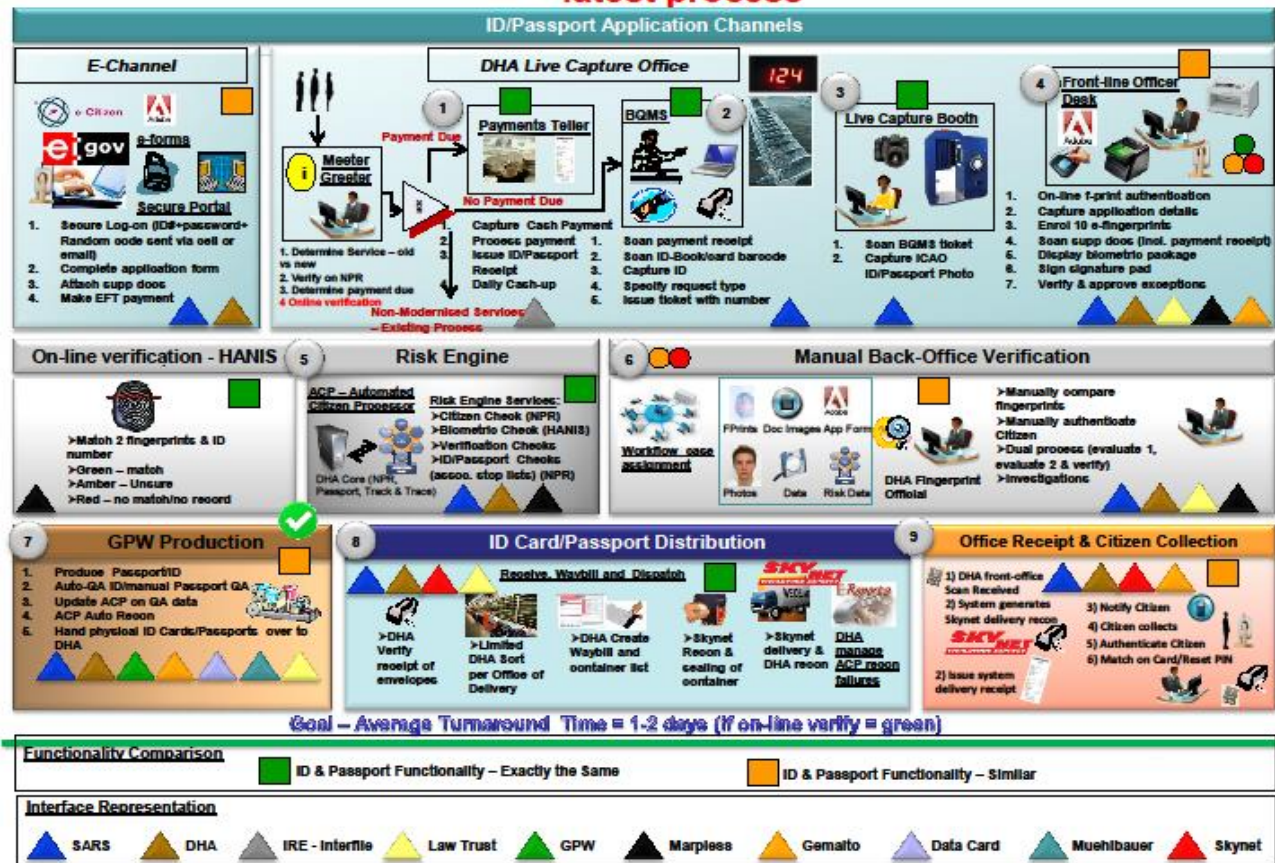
latest process

ID/Passport Application Channels

E-Channel

e-Citizen

e gov

e-forms

Secure Portal

1. Secure Log-on (ID#+password+ Random code sent via cell or email)
2. Complete application form
3. Attach supp docs
4. Make EFT payment

DHA Live Capture Office

124

Meeter Greeter

1. Determine Service – old vs new
2. Verify on NPR
3. Determine payment due
4 Online verification

Payment Due

No Payment Due

1 Payments Teller

1. Capture Cash Payment
2. Process payment
3. Issue ID/Passport Receipt
Daily Cash-up

BQMS 2

1. Scan payment receipt
2. Scan ID-Book/card barcode
3. Capture ID
4. Specify request type
5. Issue ticket with number

Non-Modernised Services – Existing Process

3 Live Capture Booth

1. Scan BQMS ticket
2. Capture ICAO ID/Passport Photo

4 Front-line Officer Desk

1. On-line f-print authentication
2. Capture application details
3. Enrol 10 e-fingerprints
4. Scan supp docs (incl. payment receipt)
5. Display biometric package
6. Sign signature pad
7. Verify & approve exceptions

On-line verification - HANIS

➢Match 2 fingerprints & ID number
➢Green – match
➢Amber – Unsure
➢Red – no match/no record

5 Risk Engine

ACP – Automated Citizen Processor

DHA Core (NPR, Passport, Track & Trace)

Risk Engine Services:
➢Citizen Check (NPR)
➢Biometric Check (HANIS)
➢Verification Checks
➢ID/Passport Checks (assoc. stop lists) (NPR)

6 Manual Back-Office Verification

Workflow case assignment

FPrints Doc Images App Form

Photos Data Risk Data

DHA Fingerprint Official

➢Manually compare fingerprints
➢Manually authenticate Citizen
➢Dual process (evaluate 1, evaluate 2 & verify)
➢Investigations

7 GPW Production

1. Produce Passport/ID
2. Auto-QA ID/manual Passport QA
3. Update ACP on QA data
4. ACP Auto Recon
5. Hand physical ID Cards/Passports over to DHA

8 ID Card/Passport Distribution

Receive, Waybill and Dispatch

➢DHA Verify receipt of envelopes

➢Limited DHA Sort per Office of Delivery

➢DHA Create Waybill and container list

➢Skynet Recon & sealing of container

➢Skynet delivery & DHA recon

DHA manage ACP recon failures

SKYNET

E-Reports

9 Office Receipt & Citizen Collection

1) DHA front-office Scan Received
2) System generates Skynet delivery recon

SKYNET

2) Issue system delivery receipt

3) Notify Citizen
4) Citizen collects
5) Authenticate Citizen
6) Match on Card/Reset PIN

Goal – Average Turnaround Time = 1-2 days (if on-line verify = green)

Functionality Comparison

ID & Passport Functionality – Exactly the Same

ID & Passport Functionality – Similar

Interface Representation

SARS DHA IRE - Interfile Law Trust GPW Marpless Gemalto Data Card Muehlbauer Skynet